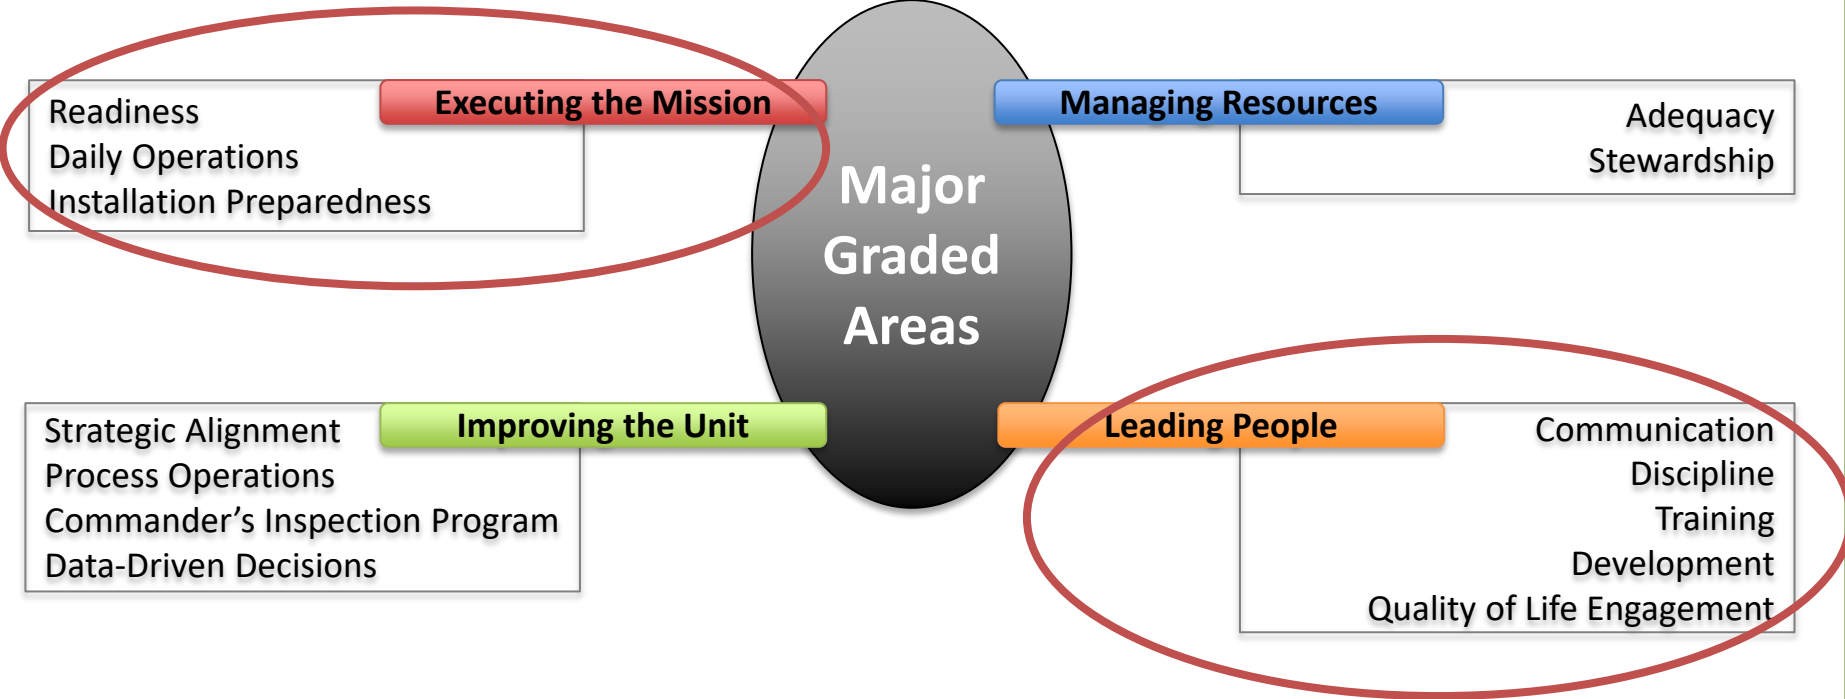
Executing the Mission
Readiness
Daily Operations
Installation Preparedness

Major Graded Areas

Managing Resources
Adequacy
Stewardship

Improving the Unit
Strategic Alignment
Process Operations
Commander’s Inspection Program
Data-Driven Decisions

Leading People
Communication
Discipline
Training
Development
Quality of Life Engagement